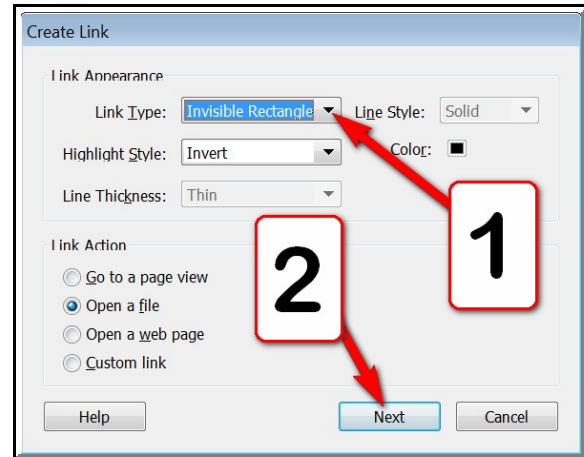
Create Link

Link Appearance

Link Type: Invisible Rectangle

Line Style: Solid

Highlight Style: Invert

Color:

Line Thickness: Thin

Link Action

Go to a page view

Open a file

Open a web page

Custom link

1

2

Help

Next

Cancel